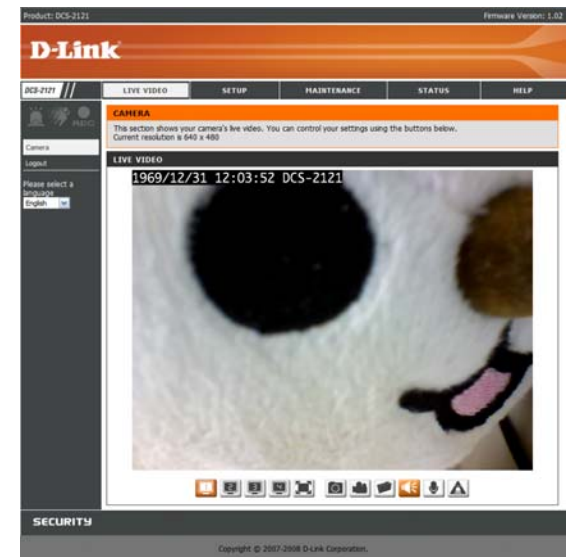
Product: DCS-2121

Firmware Version: 1.02

D-Link

DCS-2121

LIVE VIDEO

SETUP

MAINTENANCE

STATUS

HELP

REC

Camera

Logout

Please select a language

English

CAMERA

This section shows your camera's live video. You can control your settings using the buttons below.
Current resolution is 640 x 480

LIVE VIDEO

1969/12/31 12:03:52 DCS-2121

SECURITY

Copyright © 2007-2008 D-Link Corporation.